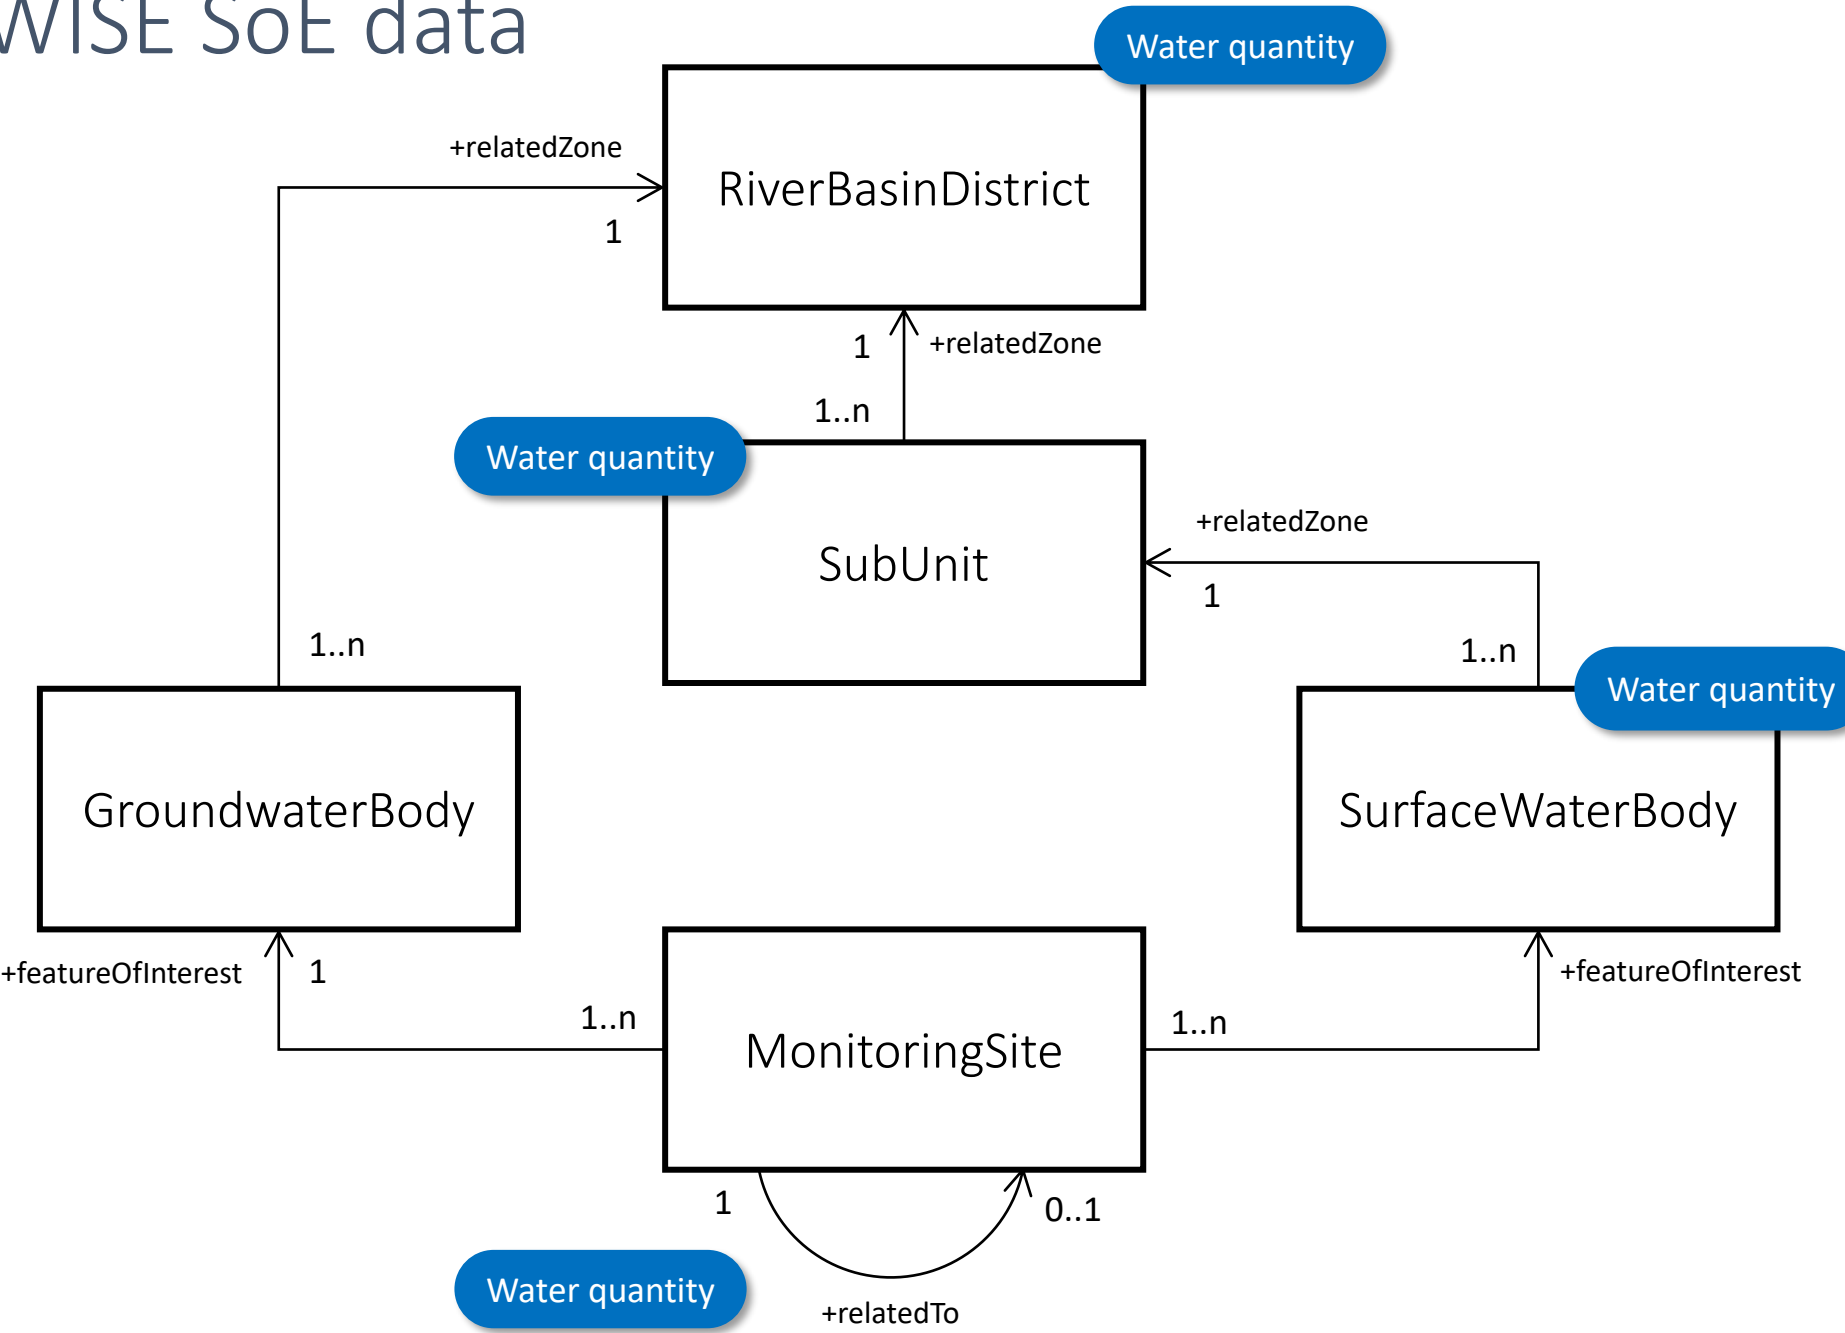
WISE SoE data

Water quantity

+relatedZone

1

RiverBasinDistrict

1

+relatedZone

1..n

Water quantity

SubUnit

+relatedZone

1

1..n

1..n

Water quantity

GroundwaterBody

SurfaceWaterBody

+featureOfInterest

1

1..n

MonitoringSite

1..n

+featureOfInterest

1

0..1

Water quantity

+relatedTo